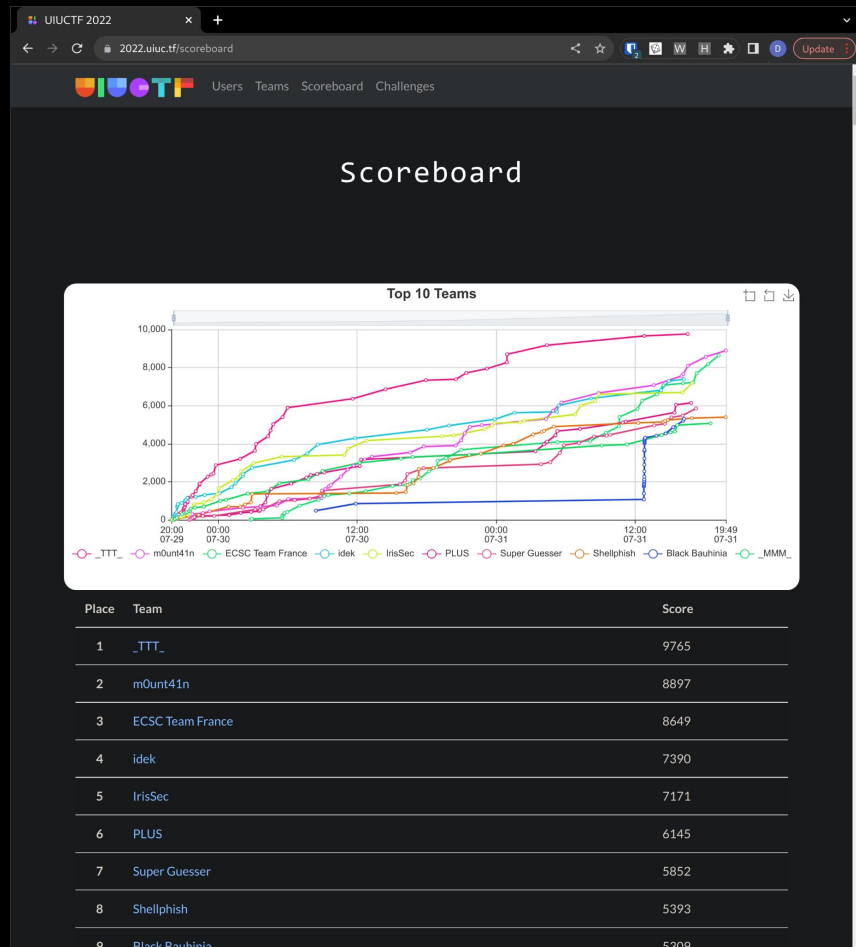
UIUCTF 2022

2022.uiuc.tf/scoreboard

Update

UIUCTF

Users Teams Scoreboard Challenges

Scoreboard

Top 10 Teams

10,000
8,000
6,000
4,000
2,000
0

20:00 07-29
00:00 07-30
12:00 07-30
00:00 07-31
12:00 07-31
19:49 07-31

_TTT_ m0unt41n ECSC Team France idek IrisSec PLUS Super Guesser Shellphish Black Bauhinia _MMM_

| Place | Team | Score |
|---|---|---|
| 1 | _TTT_ | 9765 |
| 2 | m0unt41n | 8897 |
| 3 | ECSC Team France | 8649 |
| 4 | idek | 7390 |
| 5 | IrisSec | 7171 |
| 6 | PLUS | 6145 |
| 7 | Super Guesser | 5852 |
| 8 | Shellphish | 5393 |
| 9 | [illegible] | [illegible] |